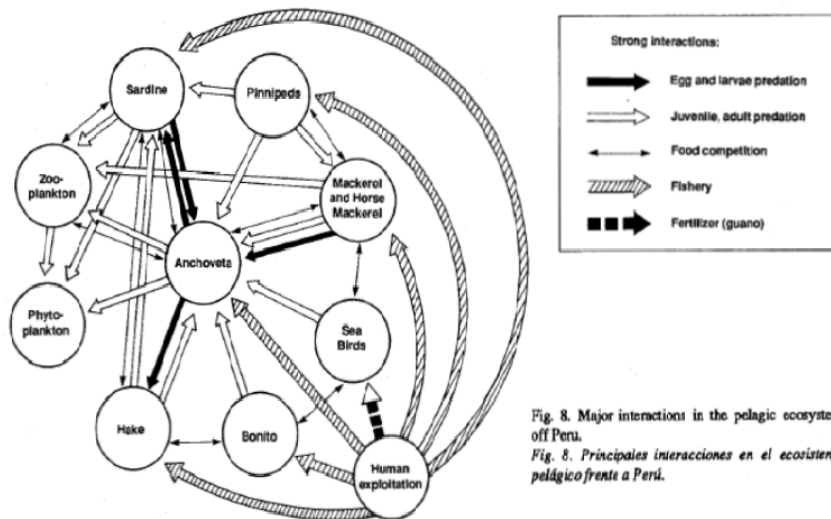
Sardine

Pinnipeds

Zoo-plankton

Mackerel and Horse Mackerel

Anchoveta

Phyto-plankton

Sea Birds

Hake

Bonito

Human exploitation

Strong interactions:

Egg and larvae predation

Juvenile, adult predation

Food competition

Fishery

Fertilizer (guano)

Fig. 8. Major interactions in the pelagic ecosyste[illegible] off Peru.

Fig. 8. Principales interacciones en el ecosisten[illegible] pelágico frente a Perú.